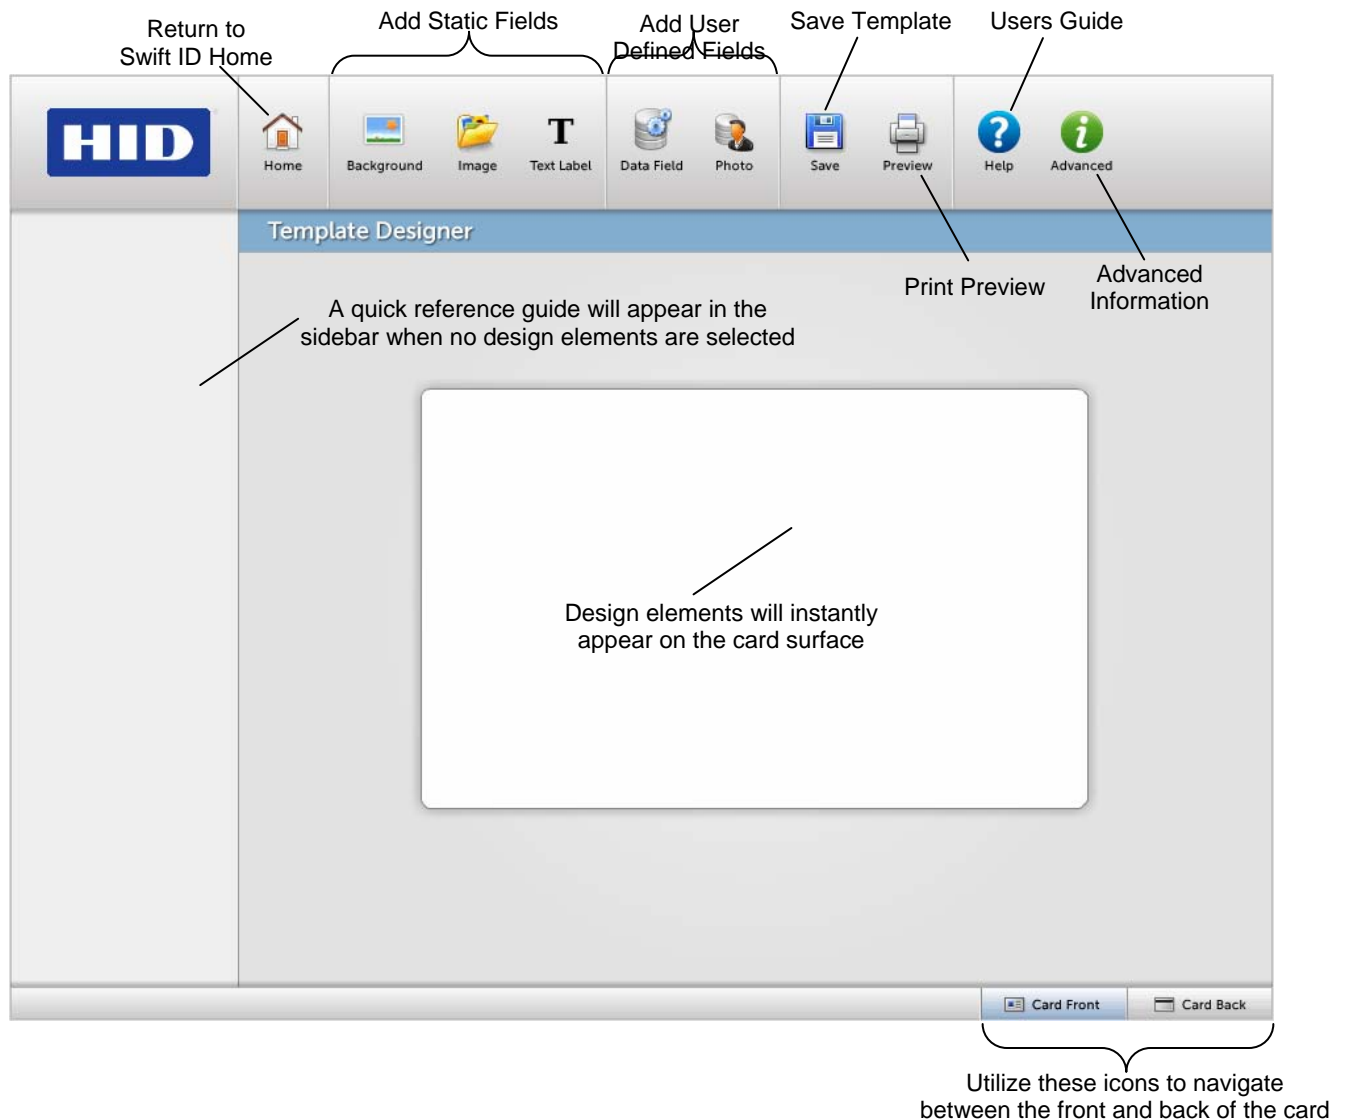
Return to Swift ID Home

Add Static Fields

Add User Defined Fields

Save Template

Users Guide

HID

Home

Background

Image

T

Text Label

Data Field

Photo

Save

Preview

Help

Advanced

Template Designer

Print Preview

Advanced Information

A quick reference guide will appear in the sidebar when no design elements are selected

Design elements will instantly appear on the card surface

Card Front

Card Back

Utilize these icons to navigate between the front and back of the card